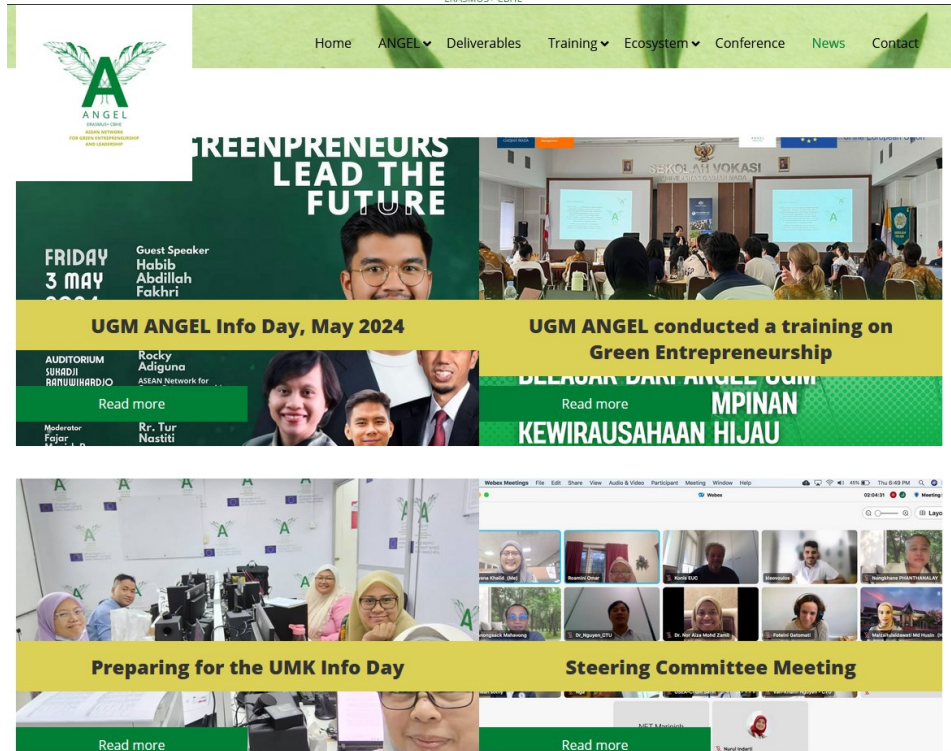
ANGEL
ERASMUS+ CBHE
ASEAN NETWORK FOR GREEN ENTREPRENEURSHIP AND LEADERSHIP

Home ANGEL Deliverables Training Ecosystem Conference News Contact

GREENPRENEURS LEAD THE FUTURE

FRIDAY 3 MAY

Guest Speaker Habib Abdillah Fakhri

AUDITORIUM SUHADJI RANUWIHARDJO

Rocky Adiguna

ASEAN Network for

Moderator Fajar

Rr. Tur Nastiti

UGM ANGEL Info Day, May 2024

Read more

SEKOLAH VOKASI

UGM ANGEL conducted a training on Green Entrepreneurship

BELAJAR DARI ANGEL UGM

MPINAN KEWIRAUSAHAAN HIJAU

Read more

Preparing for the UMK Info Day

Read more

Webex Meetings File Edit Share View Audio & Video Participant Meeting Window Help

Webex

Thu 0:49 PM

02:04:31

Meeting

Layo

Roamini Omar

Kosta EUC

Nongkhane PHANTHANALAY

Dr_Nguyen_CTU

Dr. Nor Aiza Mohd Zamil

Fatemi Gatomati

Steering Committee Meeting

NET Mariniab

Nurul Indarti

Read more